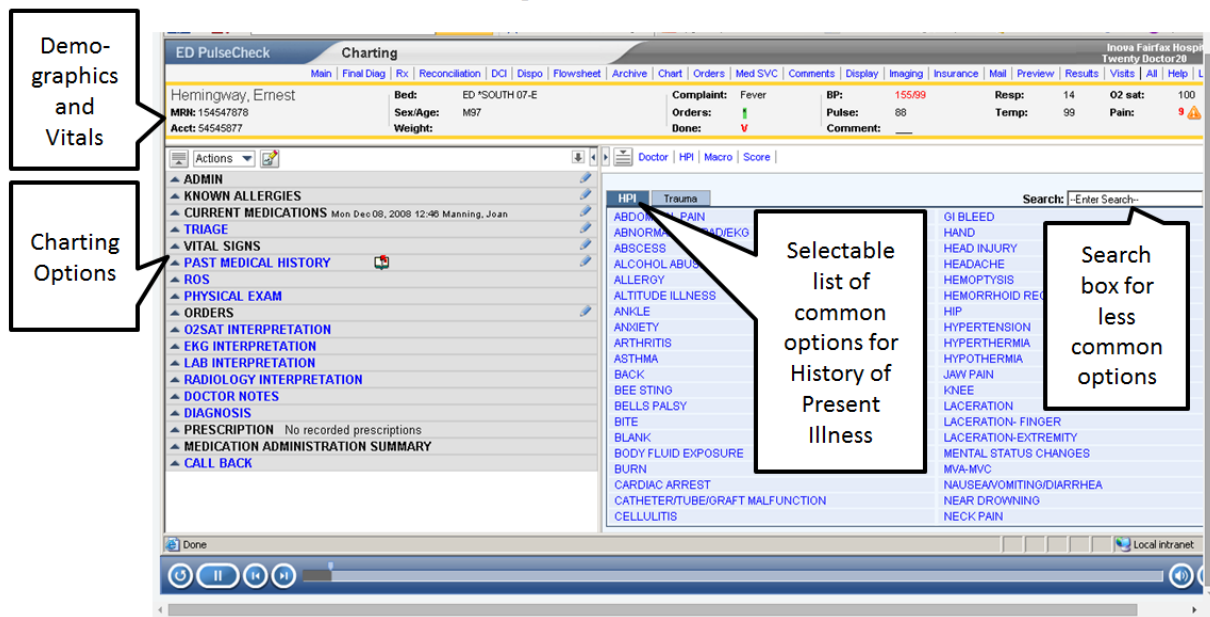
Demographics and Vitals

Charting Options

ED PulseCheck

Charting

Inova Fairfax Hospi
Twenty Doctor20

Main | Final Diag | Rx | Reconciliation | DCI | Dispo | Flowsheet | Archive | Chart | Orders | Med SVC | Comments | Display | Imaging | Insurance | Mail | Preview | Results | Visits | All | Help | L

Hemingway, Ernest
MRN: 154547878
Acct: 54545877

Bed: ED *SOUTH 07-E
Sex/Age: M97
Weight:

Complaint: Fever
Orders:
Done: V

BP: 155/99
Pulse: 88
Comment:

Resp: 14
Temp: 99

O2 sat: 100
Pain: 9

Actions

ADMIN
KNOWN ALLERGIES
CURRENT MEDICATIONS Mon Dec 08, 2008 12:46 Manning, Joan
TRIAGE
VITAL SIGNS
PAST MEDICAL HISTORY
ROS
PHYSICAL EXAM
ORDERS
O2SAT INTERPRETATION
EKG INTERPRETATION
LAB INTERPRETATION
RADIOLOGY INTERPRETATION
DOCTOR NOTES
DIAGNOSIS
PRESCRIPTION No recorded prescriptions
MEDICATION ADMINISTRATION SUMMARY
CALL BACK

Doctor | HPI | Macro | Score |

HPI Trauma

Search: --Enter Search--

ABDOM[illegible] PAIN
ABNORMA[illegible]AD/EKG
ABSCESS
ALCOHOL ABUS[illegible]
ALLERGY
ALTITUDE ILLNESS
ANKLE
ANXIETY
ARTHRITIS
ASTHMA
BACK
BEE STING
BELLS PALSY
BITE
BLANK
BODY FLUID EXPOSURE
BURN
CARDIAC ARREST
CATHETER/TUBE/GRAFT MALFUNCTION
CELLULITIS

GI BLEED
HAND
HEAD INJURY
HEADACHE
HEMOPTYSIS
HEMORRHOID RE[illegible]
HIP
HYPERTENSION
HYPERTHERMIA
HYPOTHERMIA
JAW PAIN
KNEE
LACERATION
LACERATION- FINGER
LACERATION-EXTREMITY
MENTAL STATUS CHANGES
MVA-MVC
NAUSEA/VOMITING/DIARRHEA
NEAR DROWNING
NECK PAIN

Selectable list of common options for History of Present Illness

Search box for less common options

Done

Local intranet